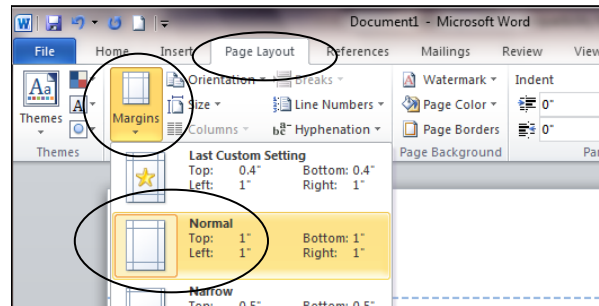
Document1 - Microsoft Word

File Home Insert Page Layout References Mailings Review View

Themes

Aa

Margins

Orientation ▾

Size ▾

Columns ▾

Breaks ▾

Line Numbers ▾

Hyphenation ▾

Watermark ▾

Page Color ▾

Page Borders

Page Background

Indent

0"

0"

Themes

Last Custom Setting
Top: 0.4" Bottom: 0.4"
Left: 1" Right: 1"

Normal
Top: 1" Bottom: 1"
Left: 1" Right: 1"

Narrow
Top: 0.5" Bottom: 0.5"